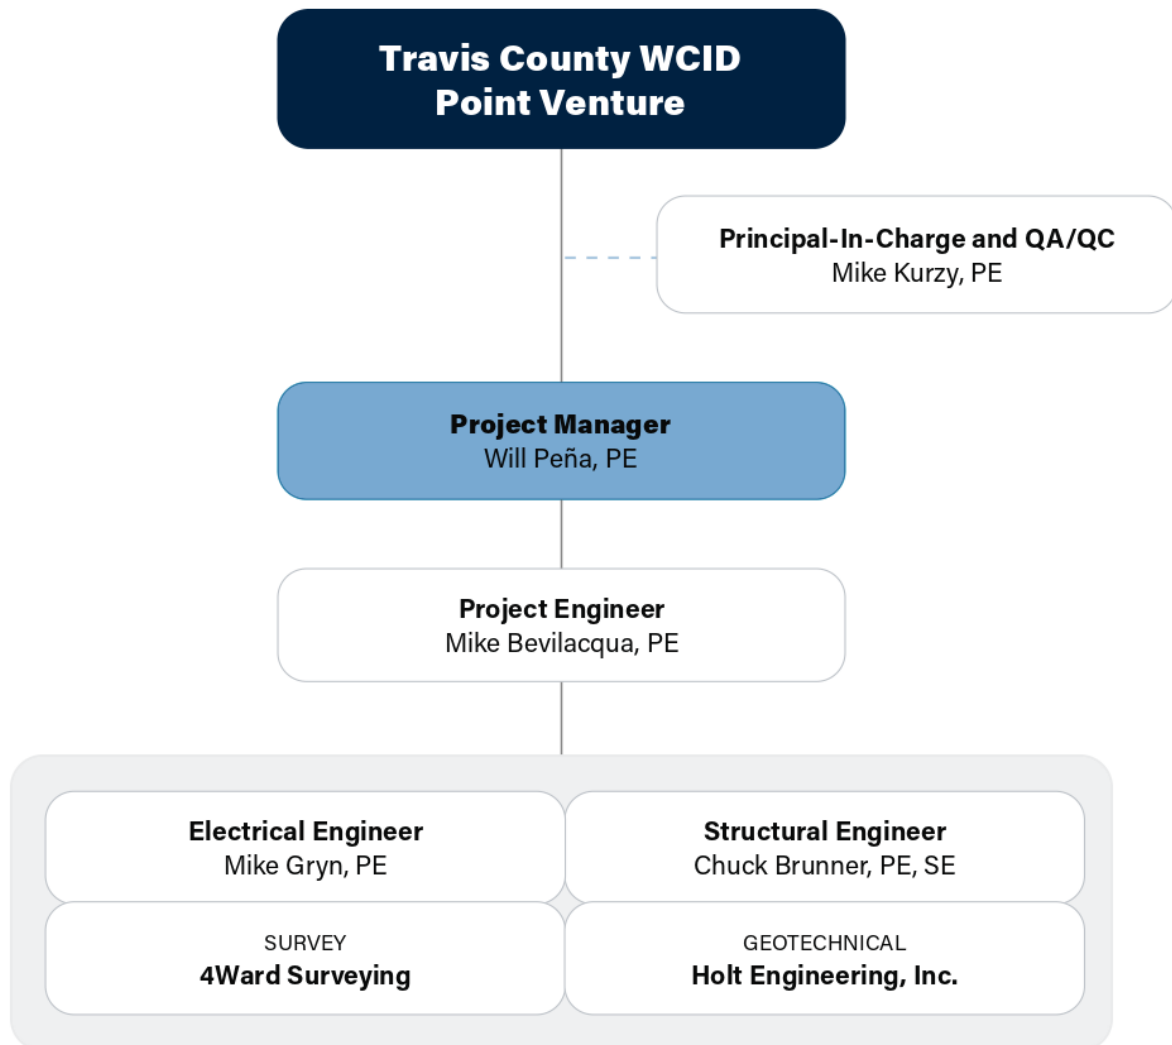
Travis County WCID
Point Venture

Principal-In-Charge and QA/QC
Mike Kurzy, PE

Project Manager
Will Peña, PE

Project Engineer
Mike Bevilacqua, PE

Electrical Engineer
Mike Gryn, PE

Structural Engineer
Chuck Brunner, PE, SE

SURVEY
4Ward Surveying

GEOTECHNICAL
Holt Engineering, Inc.